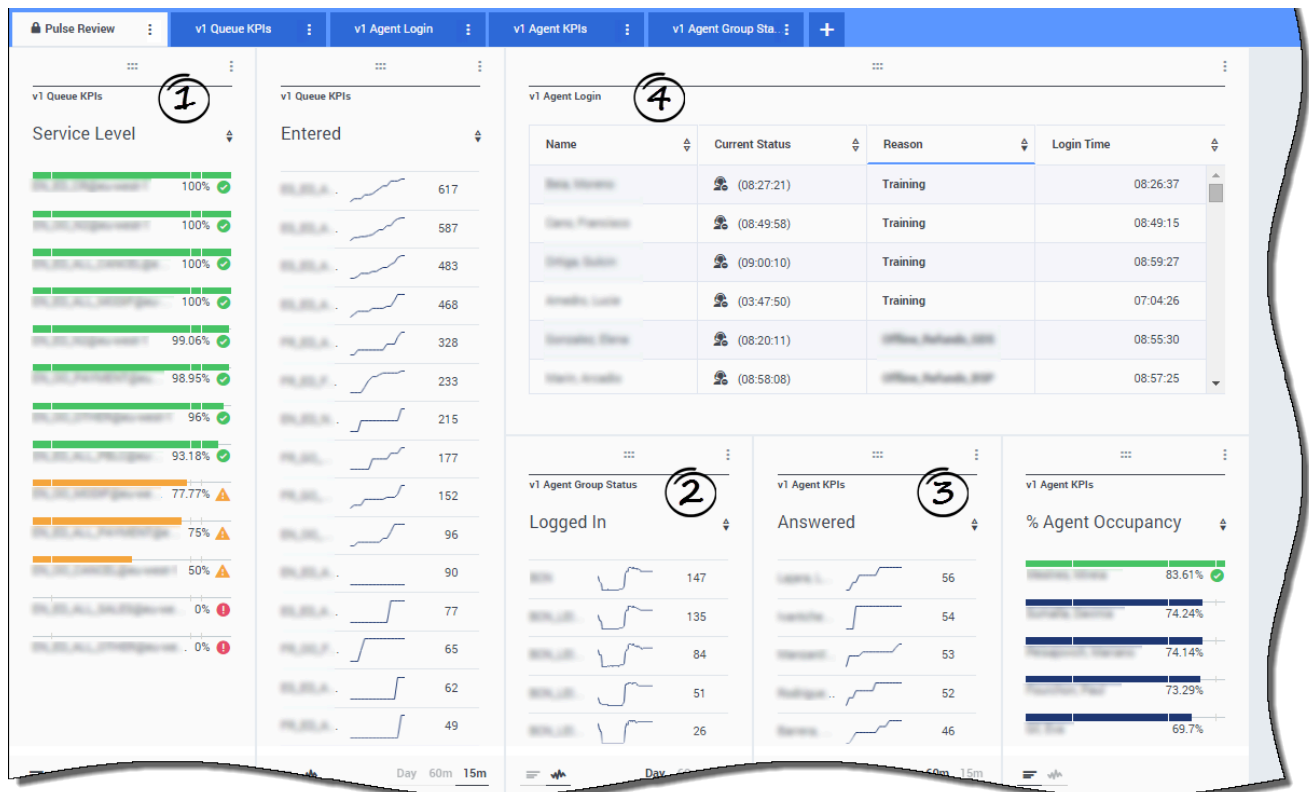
Pulse Review | v1 Queue KPIs | v1 Agent Login | v1 Agent KPIs | v1 Agent Group Sta... | +

v1 Queue KPIs
1
Service Level
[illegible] 100%
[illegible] 100%
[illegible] 100%
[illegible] 100%
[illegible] 99.06%
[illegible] 98.95%
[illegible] 96%
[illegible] 93.18%
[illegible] 77.77%
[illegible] 75%
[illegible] 50%
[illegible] 0%
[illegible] 0%

v1 Queue KPIs
Entered
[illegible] 617
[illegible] 587
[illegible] 483
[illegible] 468
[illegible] 328
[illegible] 233
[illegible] 215
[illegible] 177
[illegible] 152
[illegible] 96
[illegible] 90
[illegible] 77
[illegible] 65
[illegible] 62
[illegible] 49
Day 60m 15m

v1 Agent Login
4

| Name | Current Status | Reason | Login Time |
|---|---|---|---|
| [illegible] | (08:27:21) | Training | 08:26:37 |
| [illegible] | (08:49:58) | Training | 08:49:15 |
| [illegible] | (09:00:10) | Training | 08:59:27 |
| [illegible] | (03:47:50) | Training | 07:04:26 |
| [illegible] | (08:20:11) | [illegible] | 08:55:30 |
| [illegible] | (08:58:08) | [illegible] | 08:57:25 |

v1 Agent Group Status
2
Logged In
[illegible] 147
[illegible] 135
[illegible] 84
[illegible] 51
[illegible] 26
Day

v1 Agent KPIs
3
Answered
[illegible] 56
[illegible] 54
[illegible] 53
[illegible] 52
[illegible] 46
60m 15m

v1 Agent KPIs
% Agent Occupancy
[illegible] 83.61%
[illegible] 74.24%
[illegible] 74.14%
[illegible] 73.29%
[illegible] 69.7%